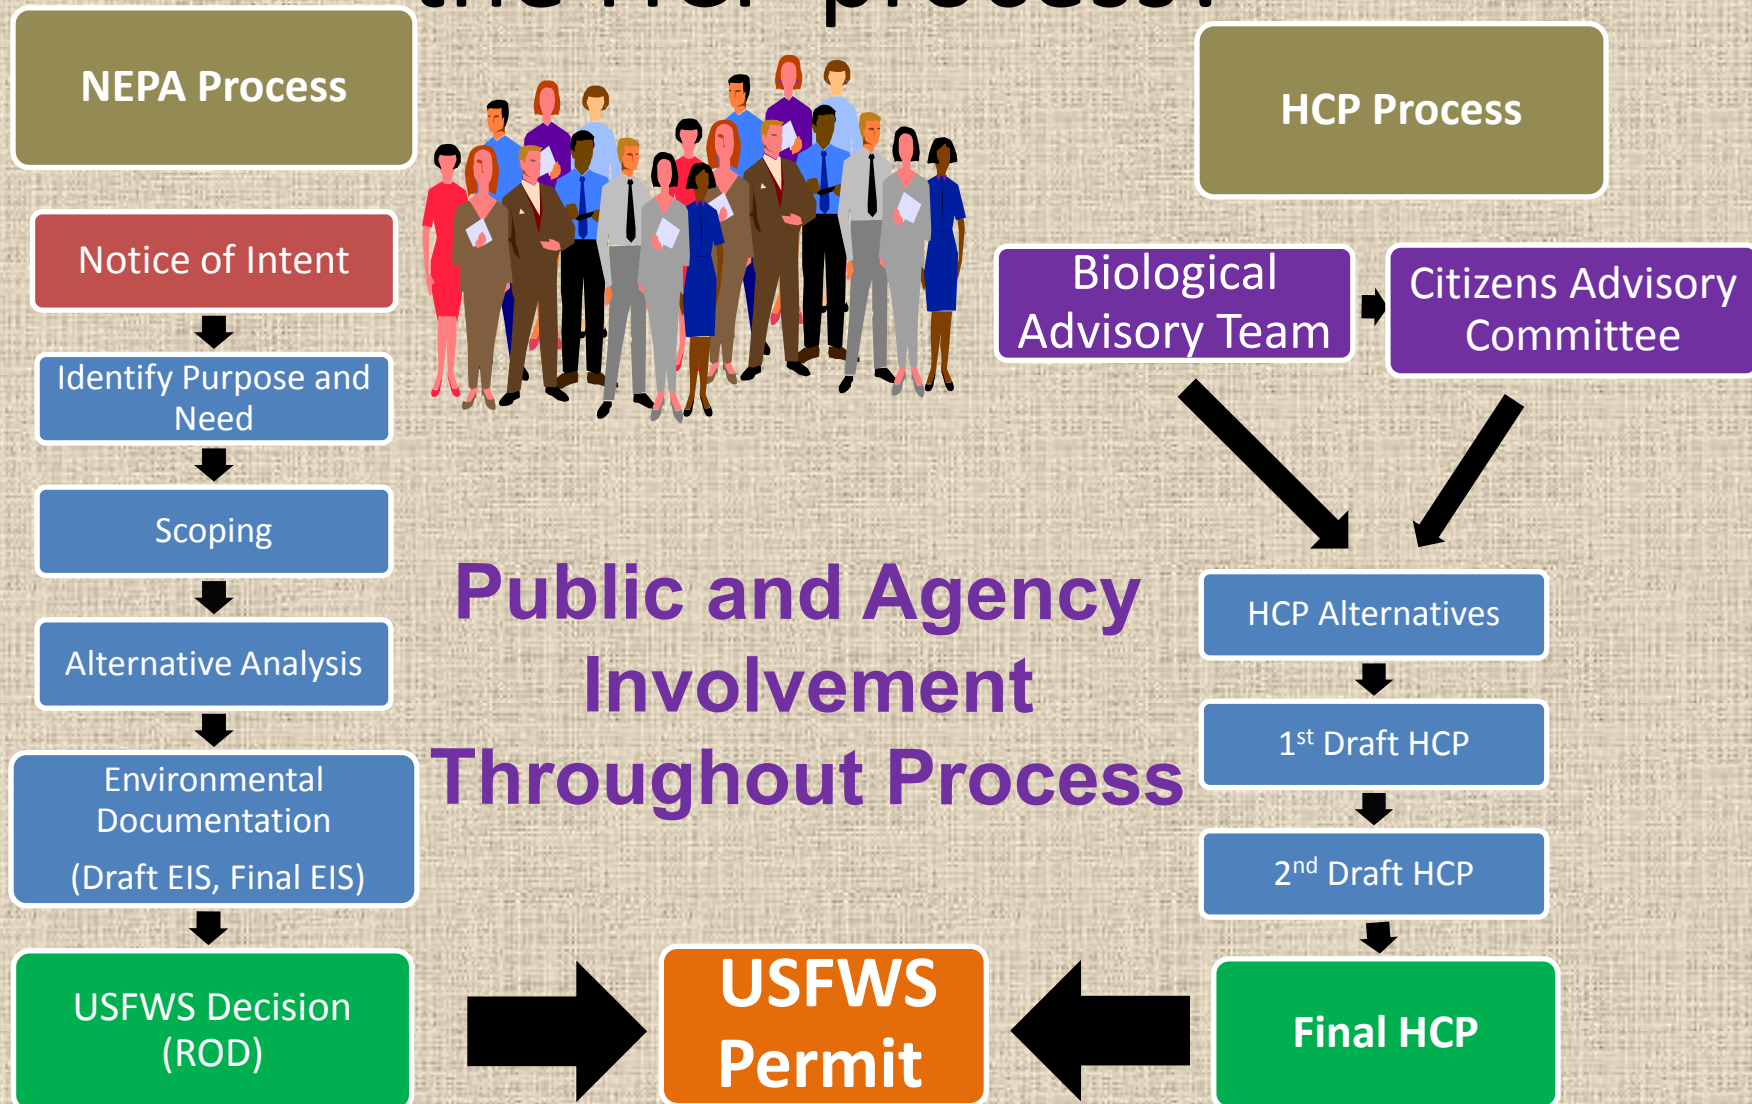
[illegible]

NEPA Process

Notice of Intent

Identify Purpose and Need

Scoping

Alternative Analysis

Environmental Documentation

(Draft EIS, Final EIS)

USFWS Decision (ROD)

Public and Agency Involvement Throughout Process

HCP Process

Biological Advisory Team

Citizens Advisory Committee

HCP Alternatives

1$^{st}$ Draft HCP

2$^{nd}$ Draft HCP

Final HCP

USFWS Permit